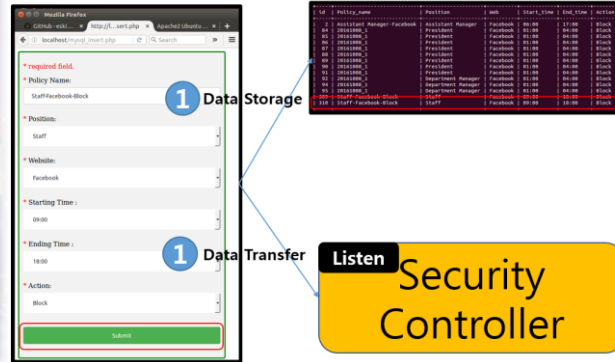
Mozilla Firefox
GitHub - eski...
http://l...sert.php
Apache2 Ubuntu ...
localhost/mysql_insert.php
Search

* required field.

* Policy Name:
Staff-Facebook-Block

* Position:
Staff

* Website:
Facebook

* Starting Time :
09:00

* Ending Time :
18:00

* Action:
Block

Submit

1 Data Storage

1 Data Transfer

| Id | Policy_name | Position | Web | Start_time | End_time | Action |
|---|---|---|---|---|---|---|
| 2 | Assistant Manager-Facebook | Assistant Manager | Facebook | 06:00 | 17:00 | Block |
| 84 | 20161808_1 | President | Facebook | 01:00 | 04:00 | Block |
| 85 | 20161808_1 | President | Facebook | 01:00 | 04:00 | Block |
| 86 | 20161808_1 | President | Facebook | 01:00 | 04:00 | Block |
| 87 | 20161808_1 | President | Facebook | 01:00 | 04:00 | Block |
| 88 | 20161808_1 | President | Facebook | 01:00 | 04:00 | Block |
| 89 | 20161808_1 | President | Facebook | 01:00 | 04:00 | Block |
| 90 | 20161808_1 | President | Facebook | 01:00 | 04:00 | Block |
| 91 | 20161808_1 | President | Facebook | 01:00 | 04:00 | Block |
| 92 | 20161808_1 | Department Manager | Facebook | 01:00 | 04:00 | Block |
| 93 | 20161808_1 | Department Manager | Facebook | 01:00 | 04:00 | Block |
| 95 | 20161808_1 | Department Manager | Facebook | 01:00 | 04:00 | Block |
| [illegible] | Staff-Facebook-Block | Staff | Facebook | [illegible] | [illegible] | Block |
| 110 | Staff-Facebook-Block | Staff | Facebook | 09:00 | 18:00 | Block |

Listen
Security Controller